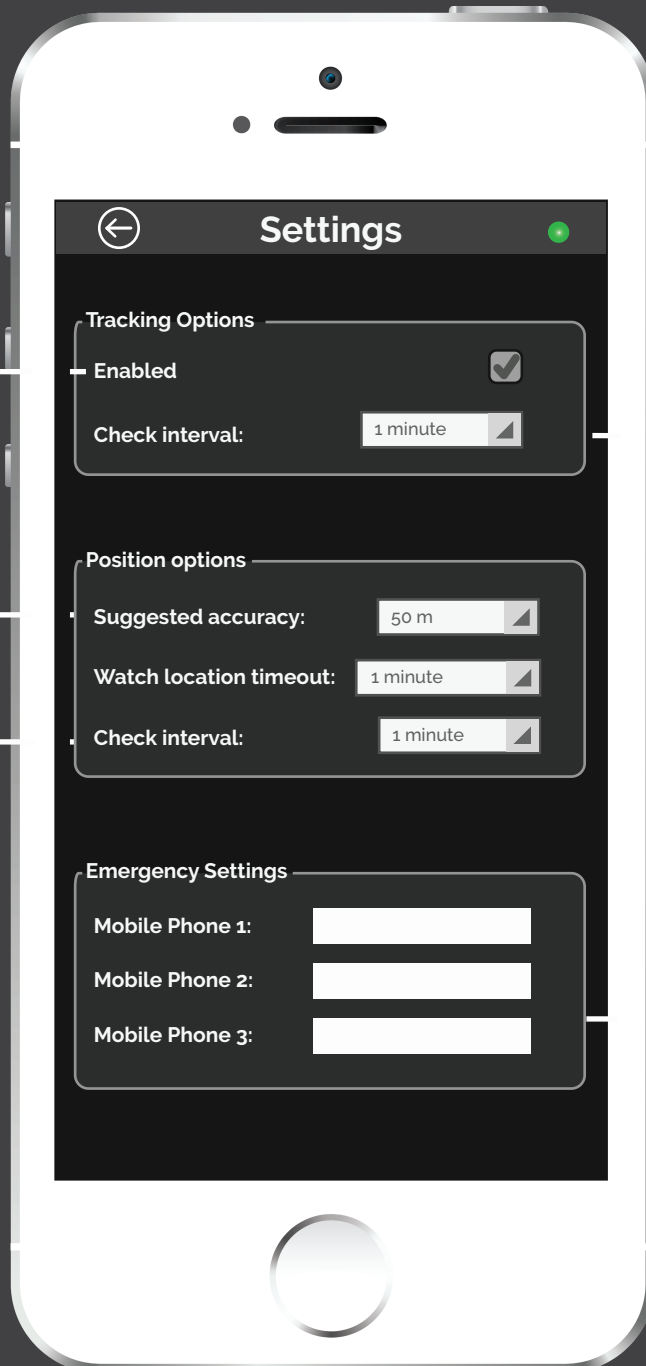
Settings

Tracking Options

Enabled

Check interval: 1 minute

Position options

Suggested accuracy: 50 m

Watch location timeout: 1 minute

Check interval: 1 minute

Emergency Settings

Mobile Phone 1:

Mobile Phone 2:

Mobile Phone 3: